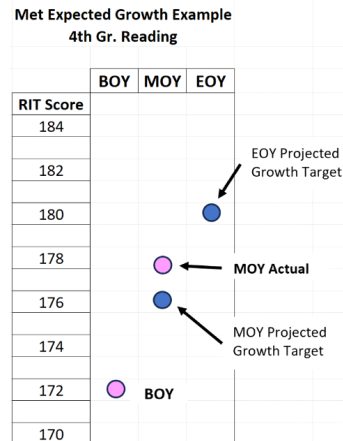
Met Expected Growth Example
4th Gr. Reading

| | BOY | MOY | EOY |
|---|---|---|---|
| RIT Score | | | |
| 184 | | | |
| 182 | | | |
| 180 | | | |
| 178 | | | |
| 176 | | | |
| 174 | | | |
| 172 | | | |
| 170 | | | |

EOY Projected Growth Target

MOY Actual

MOY Projected Growth Target

BOY